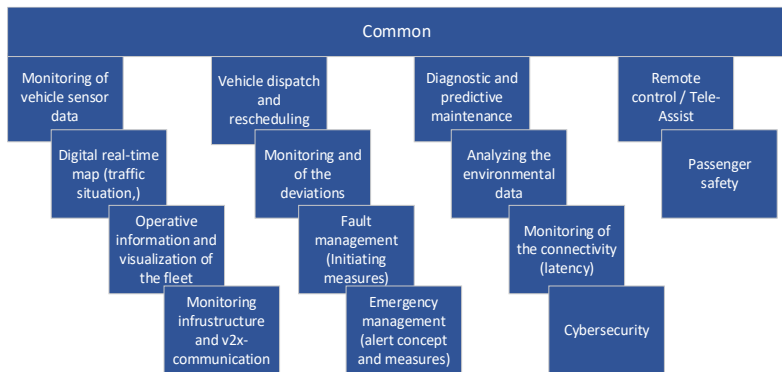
Common

Monitoring of vehicle sensor data

Digital real-time map (traffic situation,)

Operative information and visualization of the fleet

Monitoring infrustructure and v2x-communication

Vehicle dispatch and rescheduling

Monitoring and of the deviations

Fault management (Initiating measures)

Emergency management (alert concept and measures)

Diagnostic and predictive maintenance

Analyzing the environmental data

Monitoring of the connectivity (latency)

Cybersecurity

Remote control / Tele-Assist

Passenger safety